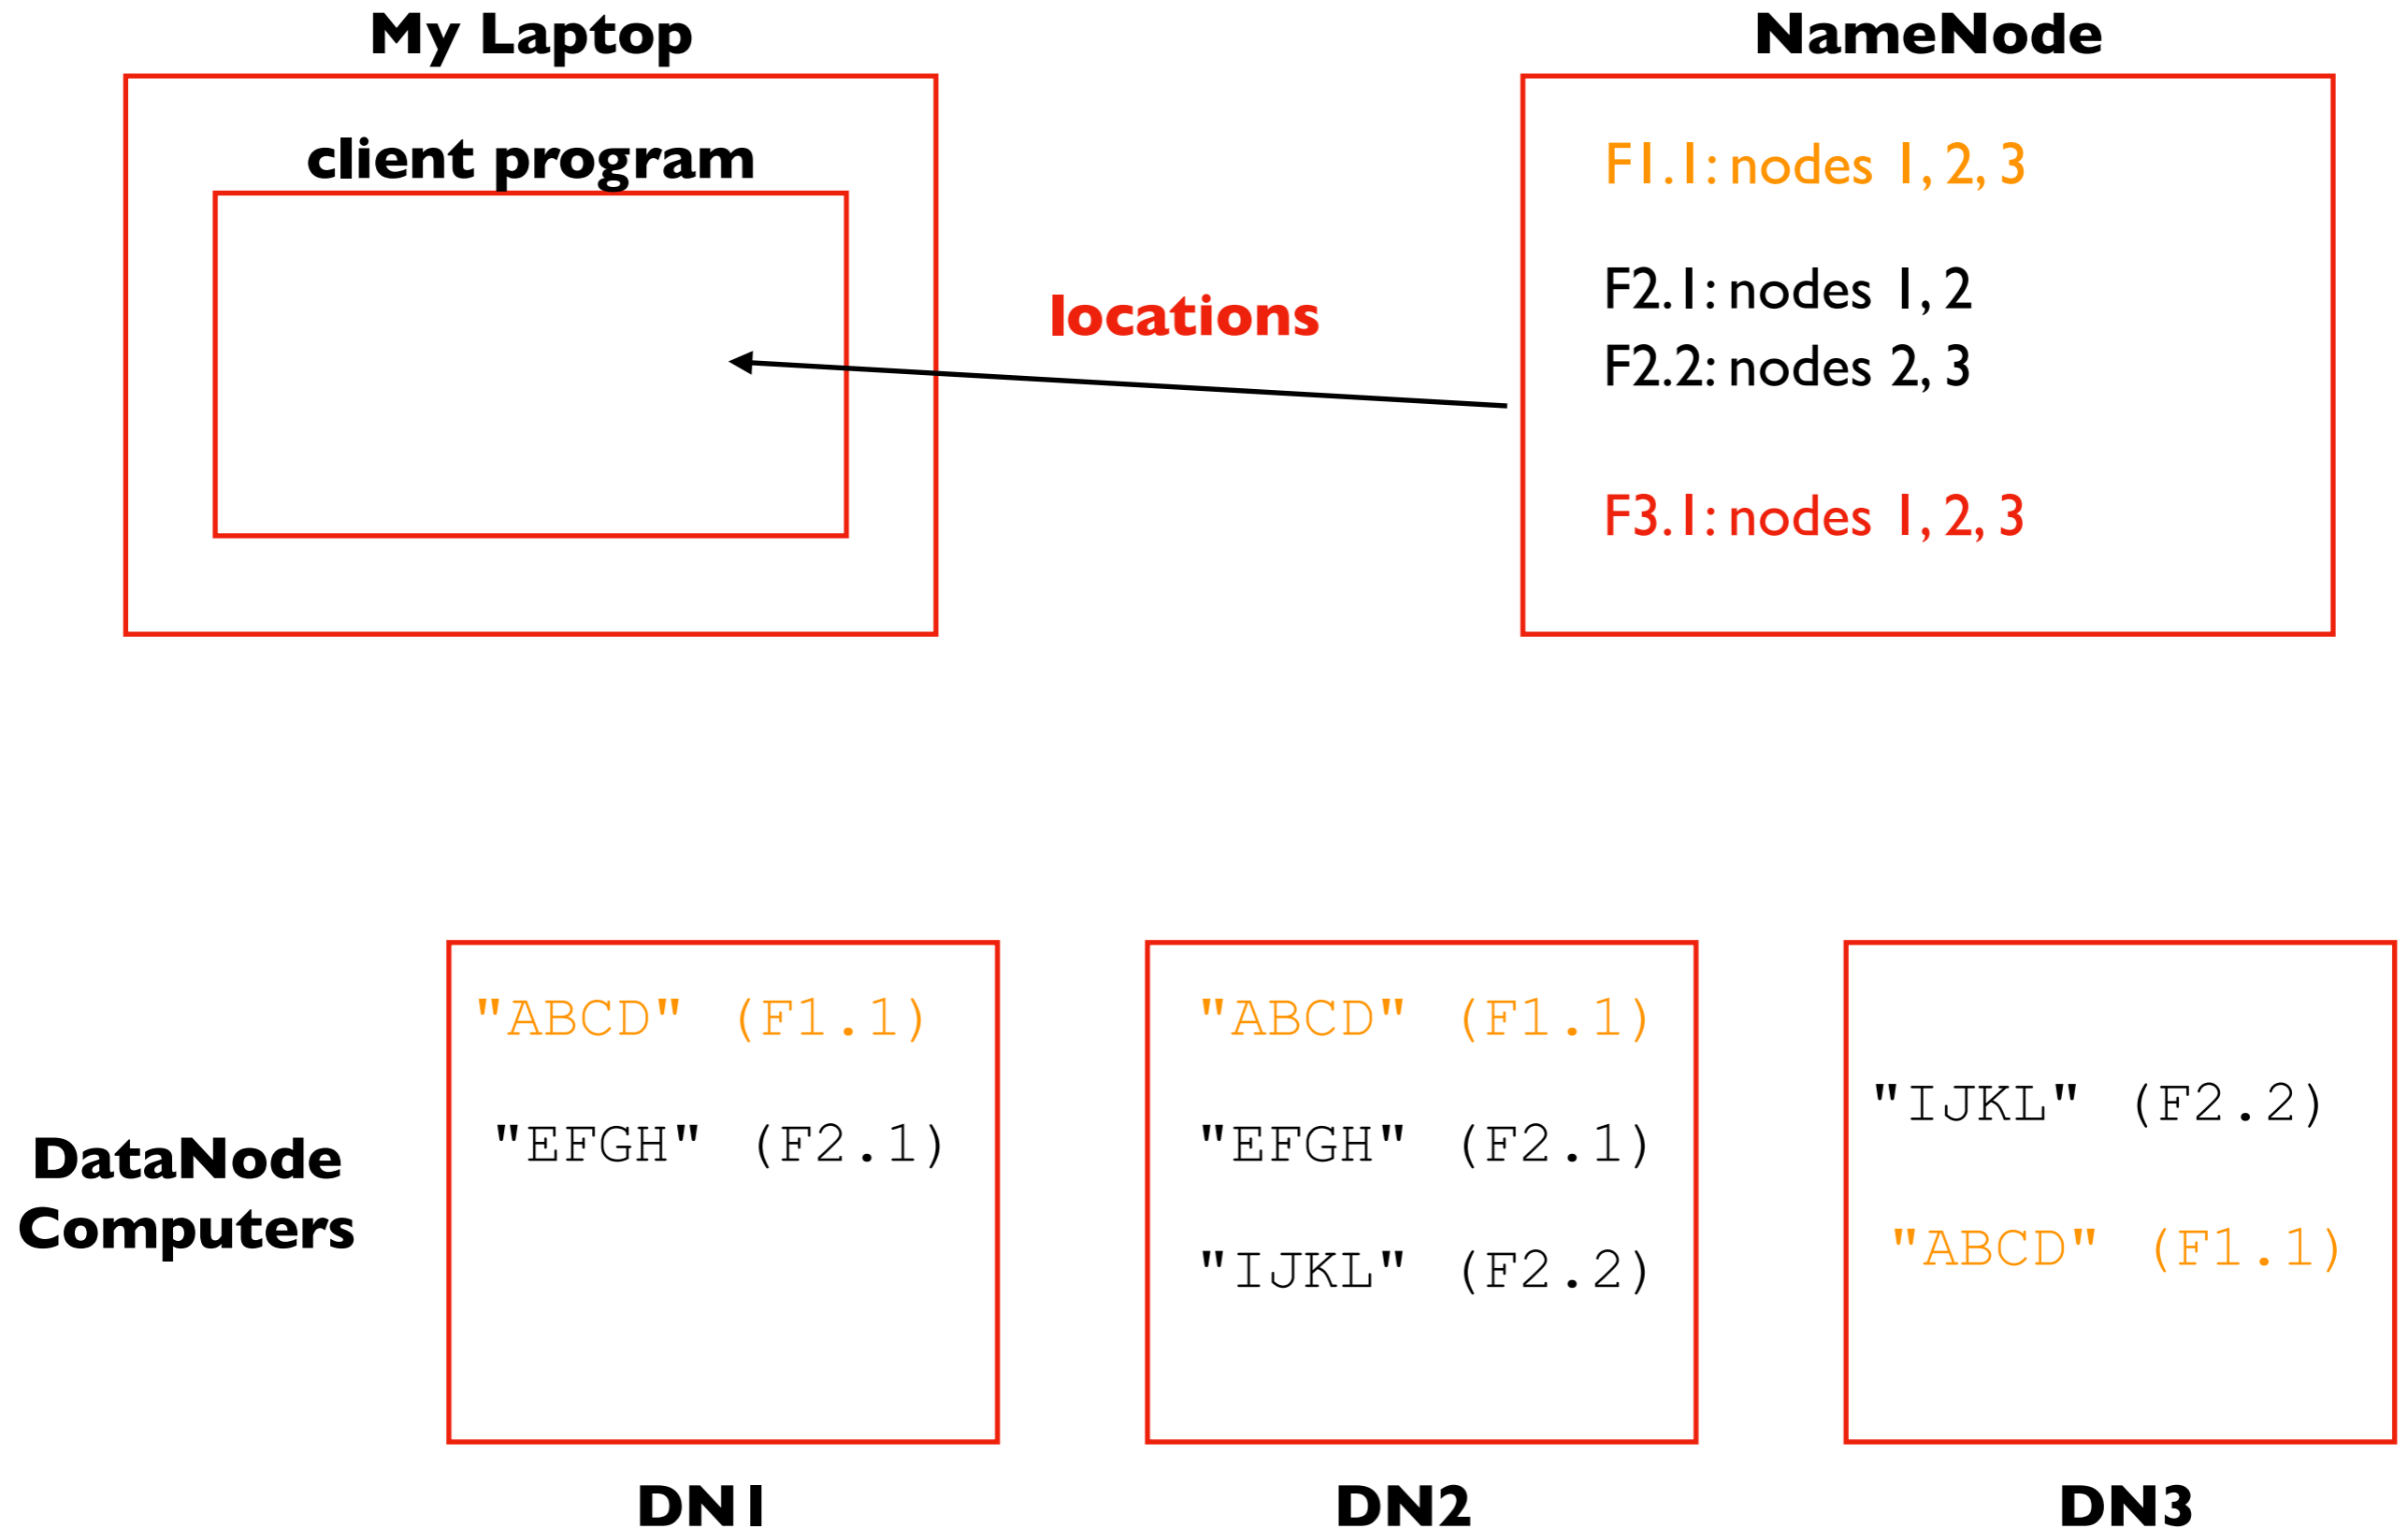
My Laptop

client program

NameNode

F1.1: nodes 1, 2, 3

F2.1: nodes 1, 2
F2.2: nodes 2, 3

F3.1: nodes 1, 2, 3

locations

DataNode Computers

"ABCD" (F1.1)

"EFGH" (F2.1)

DN1

"ABCD" (F1.1)

"EFGH" (F2.1)

"IJKL" (F2.2)

DN2

"IJKL" (F2.2)

"ABCD" (F1.1)

DN3